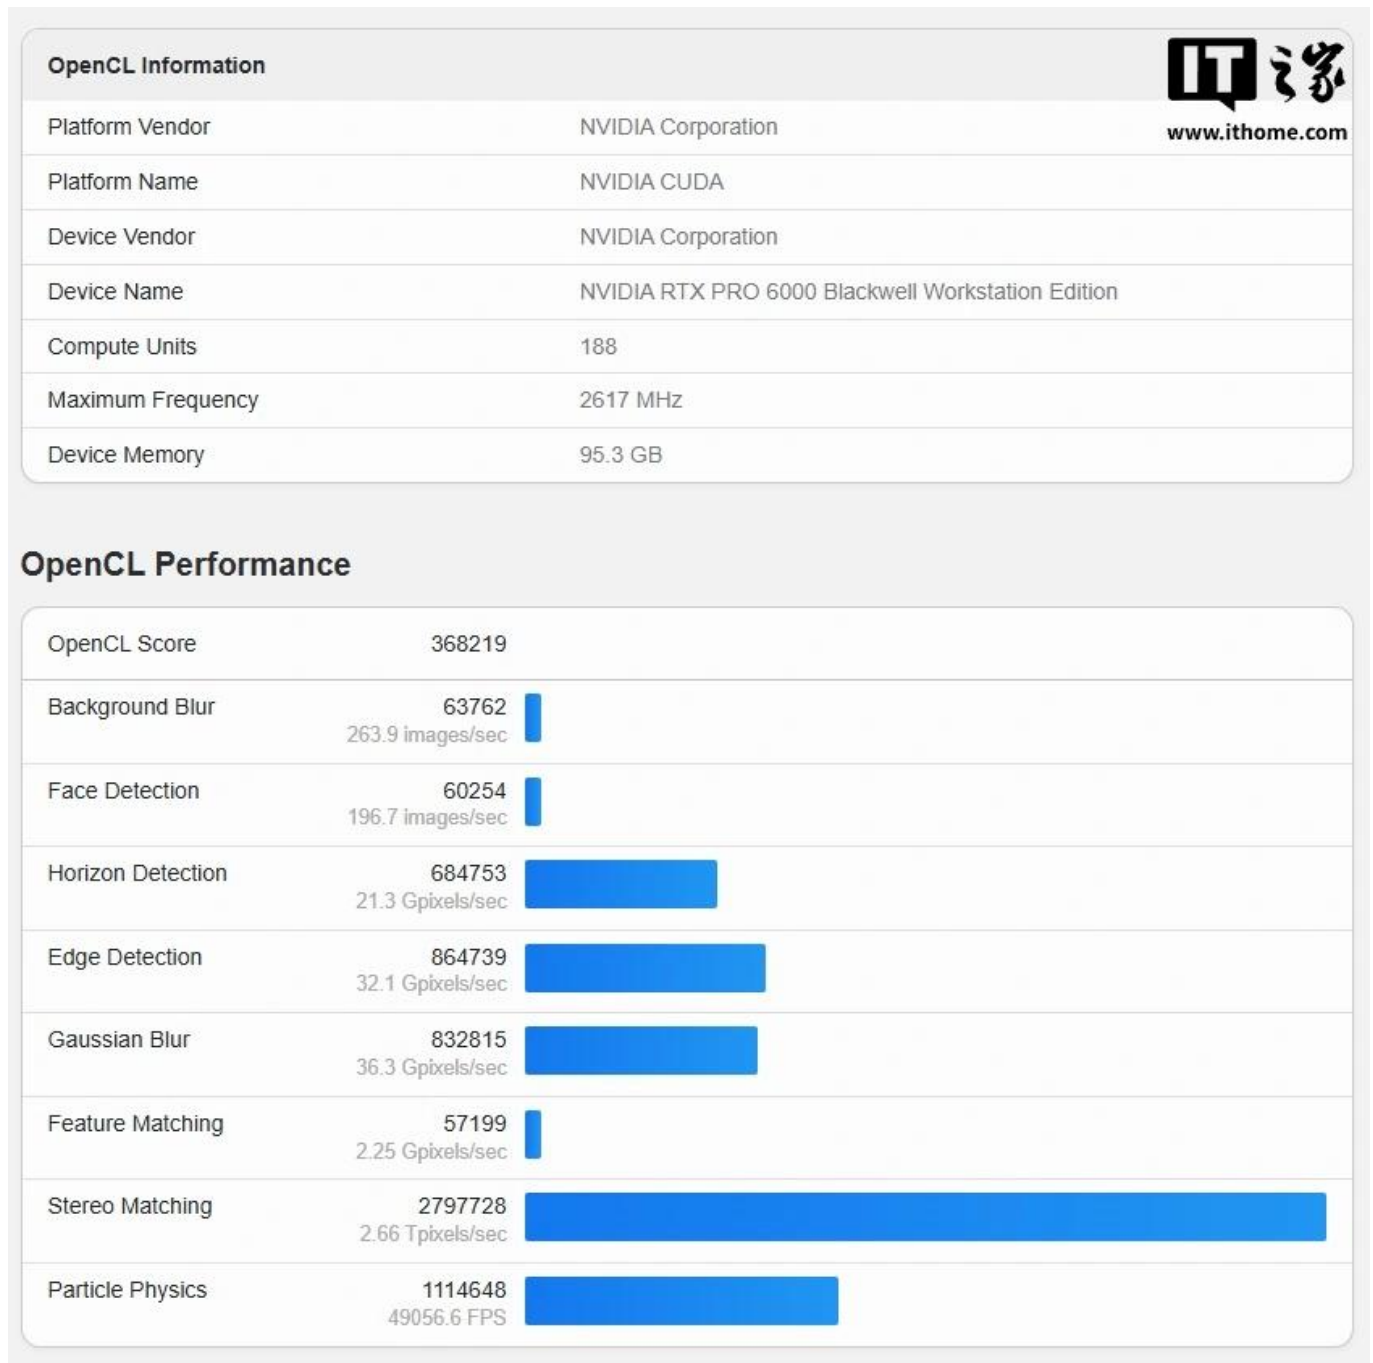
OpenCL Information

IT之家
www.ithome.com

| | |
|---|---|
| Platform Vendor | NVIDIA Corporation |
| Platform Name | NVIDIA CUDA |
| Device Vendor | NVIDIA Corporation |
| Device Name | NVIDIA RTX PRO 6000 Blackwell Workstation Edition |
| Compute Units | 188 |
| Maximum Frequency | 2617 MHz |
| Device Memory | 95.3 GB |

OpenCL Performance

| | |
|---|---|
| OpenCL Score | 368219 |
| Background Blur | 63762<br>263.9 images/sec |
| Face Detection | 60254<br>196.7 images/sec |
| Horizon Detection | 684753<br>21.3 Gpixels/sec |
| Edge Detection | 864739<br>32.1 Gpixels/sec |
| Gaussian Blur | 832815<br>36.3 Gpixels/sec |
| Feature Matching | 57199<br>2.25 Gpixels/sec |
| Stereo Matching | 2797728<br>2.66 Tpixels/sec |
| Particle Physics | 1114648<br>49056.6 FPS |